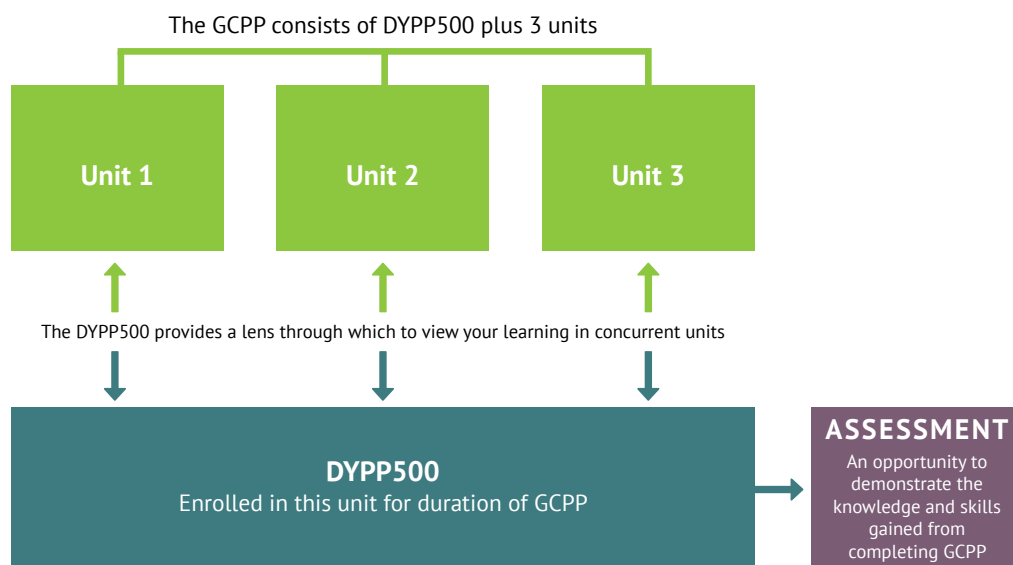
The GCPP consists of DYPP500 plus 3 units

Unit 1

Unit 2

Unit 3

The DYPP500 provides a lens through which to view your learning in concurrent units

DYPP500
Enrolled in this unit for duration of GCPP

ASSESSMENT
An opportunity to demonstrate the knowledge and skills gained from completing GCPP